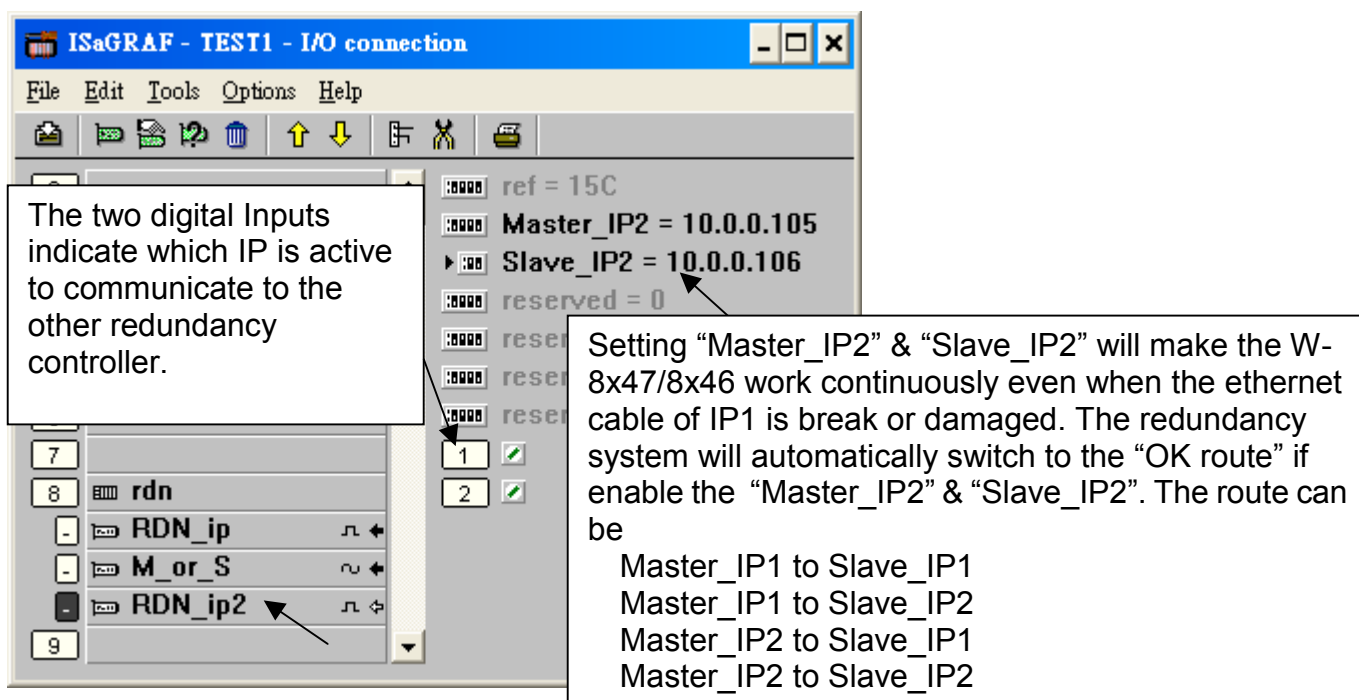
ISaGRAF - TEST1 - I/O connection

File Edit Tools Options Help

The two digital Inputs indicate which IP is active to communicate to the other redundancy controller.

ref = 15C
Master_IP2 = 10.0.0.105
Slave_IP2 = 10.0.0.106
reserved = 0
reser
reser
reser

7
8 rdn
RDN_ip
M_or_S
RDN_ip2
9

1
2

Setting "Master_IP2" & "Slave_IP2" will make the W-8x47/8x46 work continuously even when the ethernet cable of IP1 is break or damaged. The redundancy system will automatically switch to the "OK route" if enable the "Master_IP2" & "Slave_IP2". The route can be
Master_IP1 to Slave_IP1
Master_IP1 to Slave_IP2
Master_IP2 to Slave_IP1
Master_IP2 to Slave_IP2